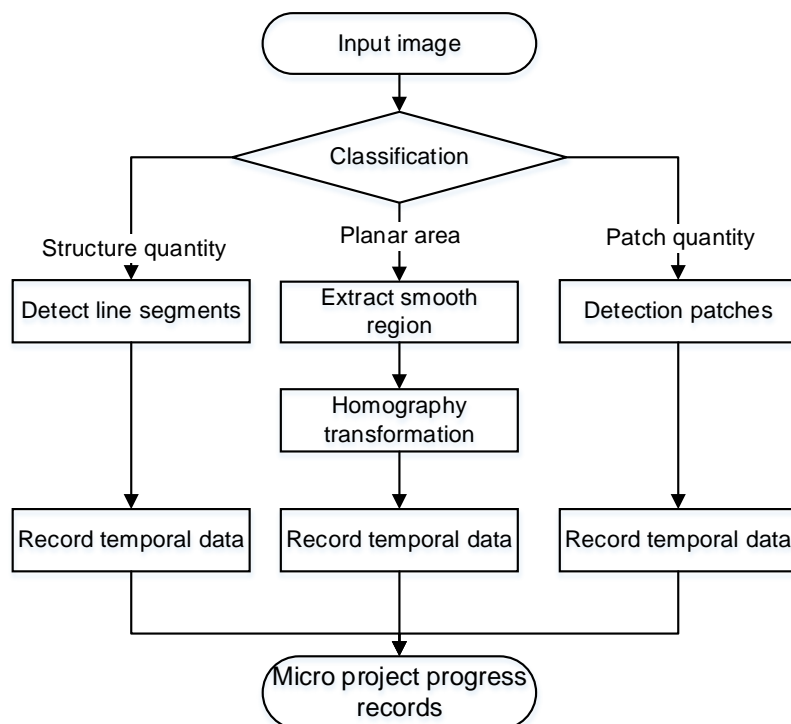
Input image

Classification

Structure quantity

Planar area

Patch quantity

Detect line segments

Extract smooth region

Detection patches

Homography transformation

Record temporal data

Record temporal data

Record temporal data

Micro project progress records